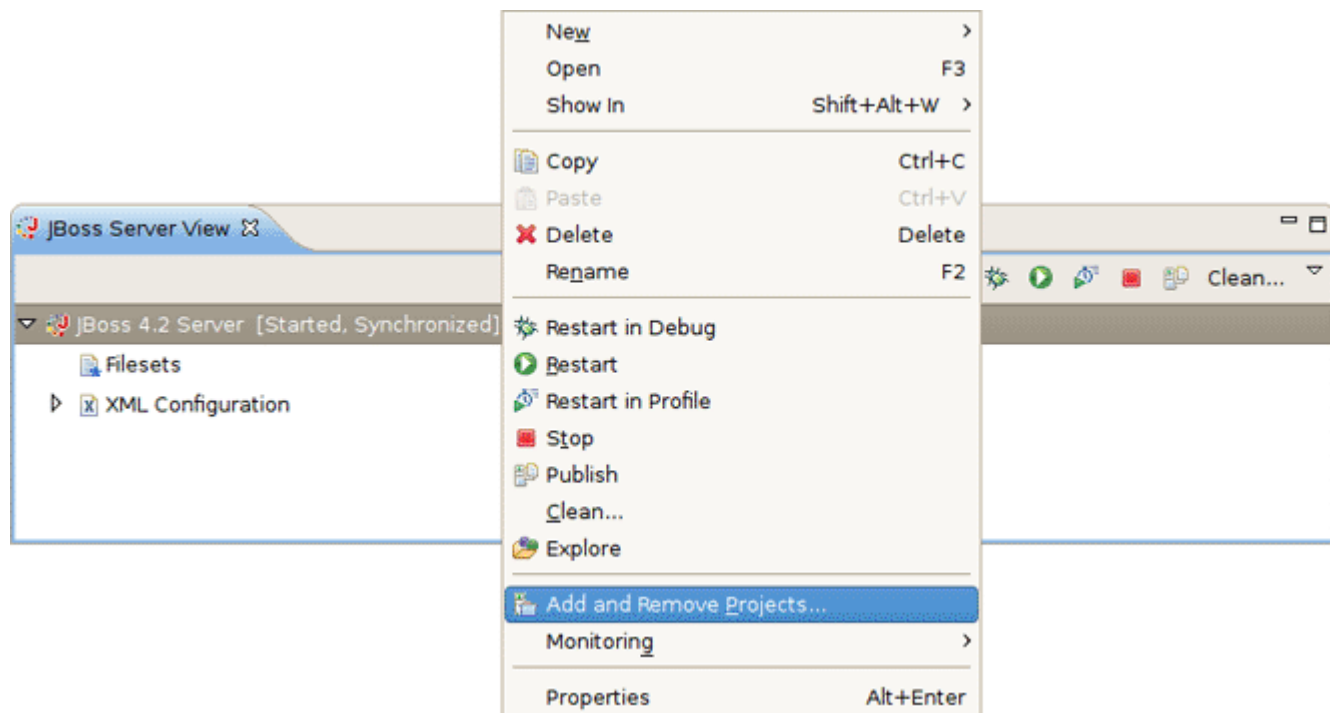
JBoss Server View

Clean...

JBoss 4.2 Server [Started, Synchronized]

Filesets

XML Configuration

New
Open F3
Show In Shift+Alt+W

Copy Ctrl+C
Paste Ctrl+V
Delete Delete
Rename F2

Restart in Debug
Restart
Restart in Profile
Stop
Publish
Clean...
Explore

Add and Remove Projects...
Monitoring

Properties Alt+Enter